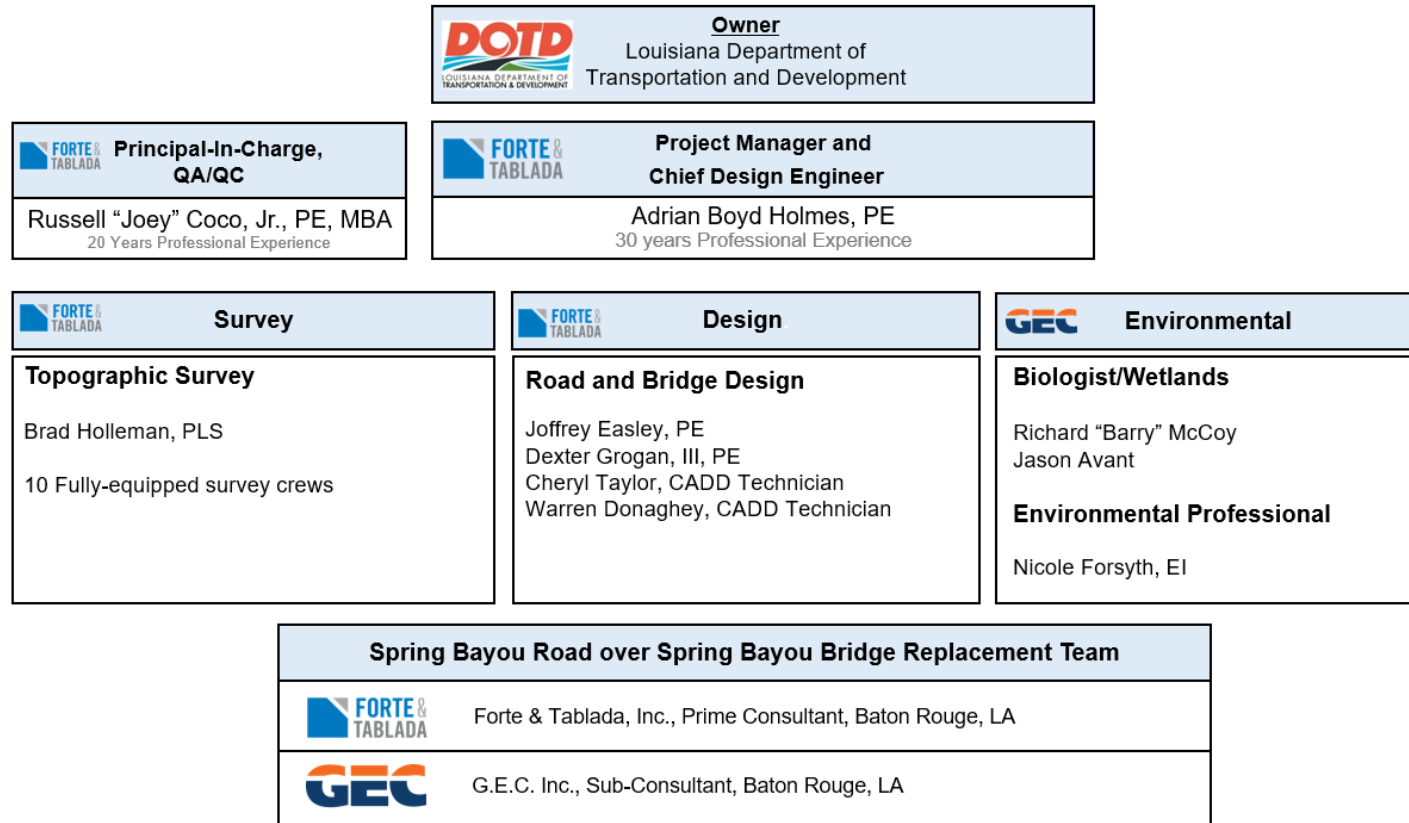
DOTD
LOUISIANA DEPARTMENT OF TRANSPORTATION & DEVELOPMENT

Owner
Louisiana Department of Transportation and Development

FORTE & TABLADA
Principal-In-Charge, QA/QC

Russell “Joey” Coco, Jr., PE, MBA
20 Years Professional Experience

FORTE & TABLADA
Project Manager and Chief Design Engineer

Adrian Boyd Holmes, PE
30 years Professional Experience

FORTE & TABLADA
Survey

Topographic Survey

Brad Holleman, PLS

10 Fully-equipped survey crews

FORTE & TABLADA
Design

Road and Bridge Design

Joffrey Easley, PE
Dexter Grogan, III, PE
Cheryl Taylor, CADD Technician
Warren Donaghey, CADD Technician

GEC
Environmental

Biologist/Wetlands

Richard “Barry” McCoy
Jason Avant

Environmental Professional

Nicole Forsyth, EI

Spring Bayou Road over Spring Bayou Bridge Replacement Team

| FORTE & TABLADA | Forte & Tablada, Inc., Prime Consultant, Baton Rouge, LA |
|---|---|
| GEC | G.E.C. Inc., Sub-Consultant, Baton Rouge, LA |